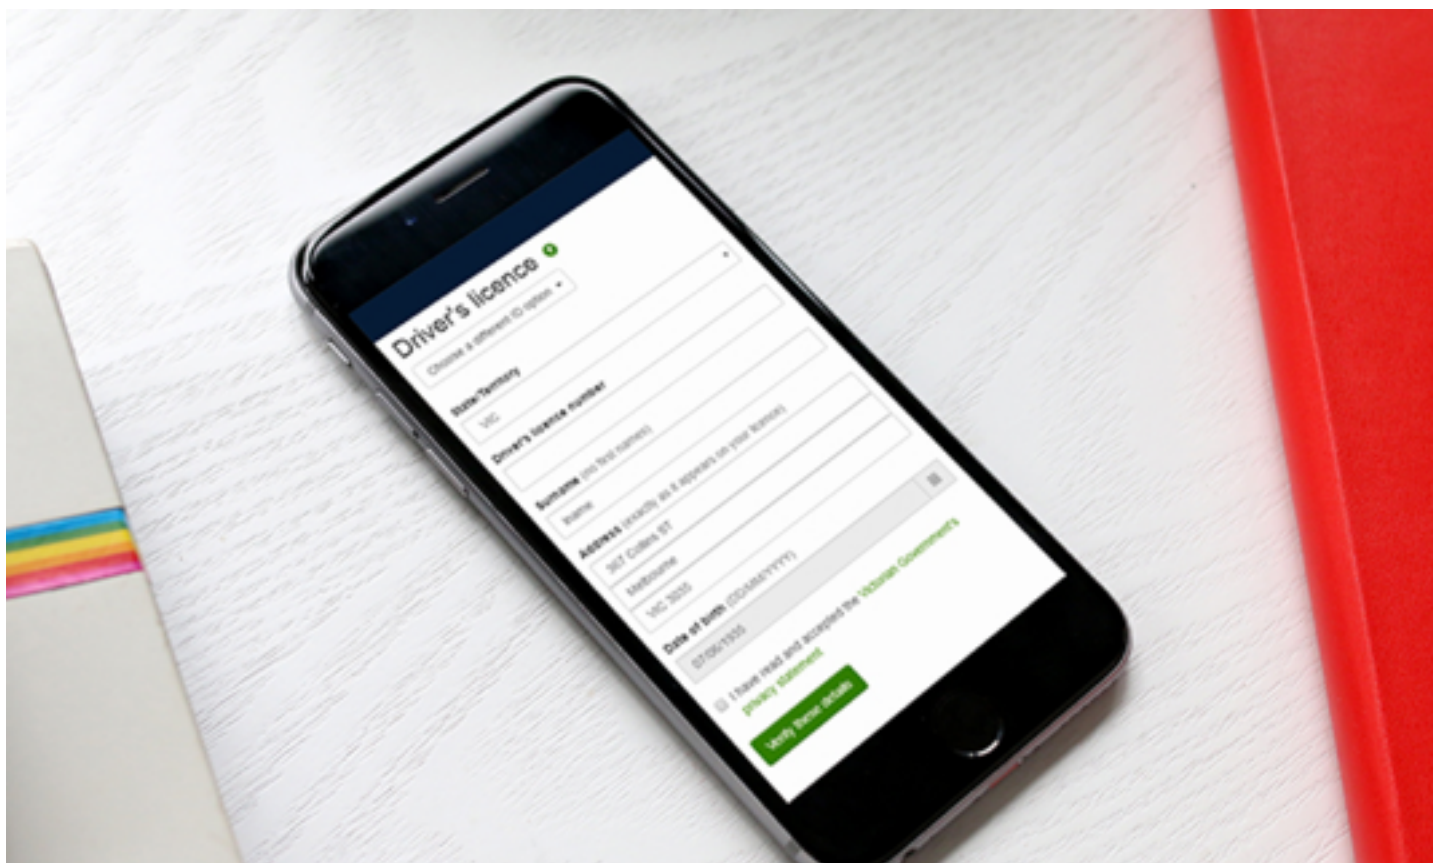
Driver's licence

Choose a different ID option

State/Territory

VIC

Driver's licence number

Surname (no first names)

Name

Address (exactly as it appears on your licence)

507 Collins ST

Melbourne

VIC 3000

Date of birth (DD/MM/YYYY)

07/05/1935

I have read and accepted the Victorian Government's privacy statement

Verify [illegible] details